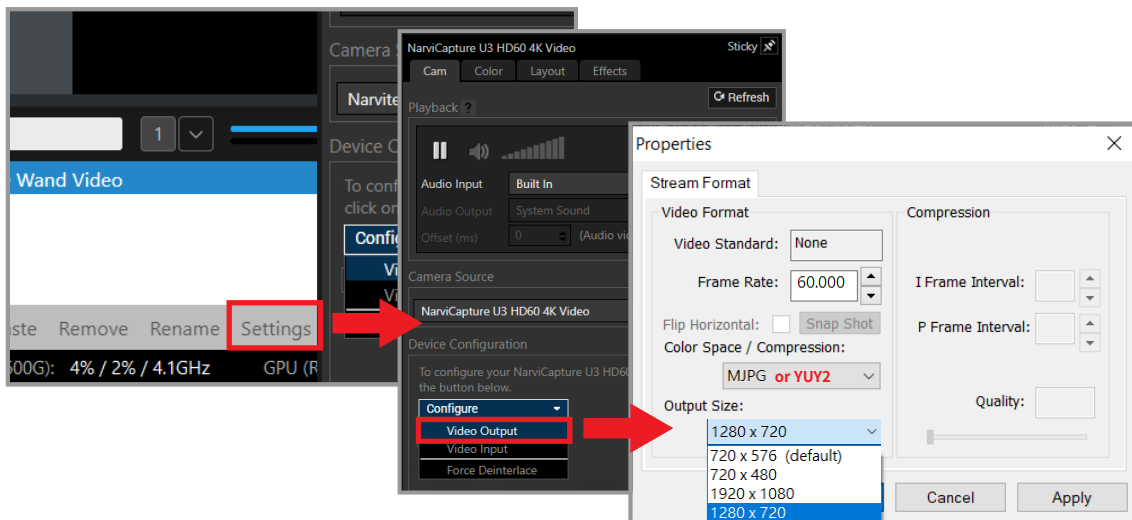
1

Wand Video

aste Remove Rename Settings

600G): 4% / 2% / 4.1GHz GPU (R

Camera

Narvite

Device C

To conf
click on

Config

Vi

Vi

NarviCapture U3 HD60 4K Video

Sticky

Cam Color Layout Effects

Refresh

Playback ?

Audio Input Built In

Audio Output System Sound

Offset (ms) 0 (Audio vi

Camera Source

NarviCapture U3 HD60 4K Video

Device Configuration

To configure your NarviCapture U3 HD60 the button below.

Configure

Video Output

Video Input

Force Deinterlace

Properties

Stream Format

Video Format

Video Standard: None

Frame Rate: 60.000

Flip Horizontal: Snap Shot

Color Space / Compression:

MJPG or YUY2

Output Size:

1280 x 720

720 x 576 (default)

720 x 480

1920 x 1080

1280 x 720

Compression

I Frame Interval:

P Frame Interval:

Quality:

Cancel

Apply